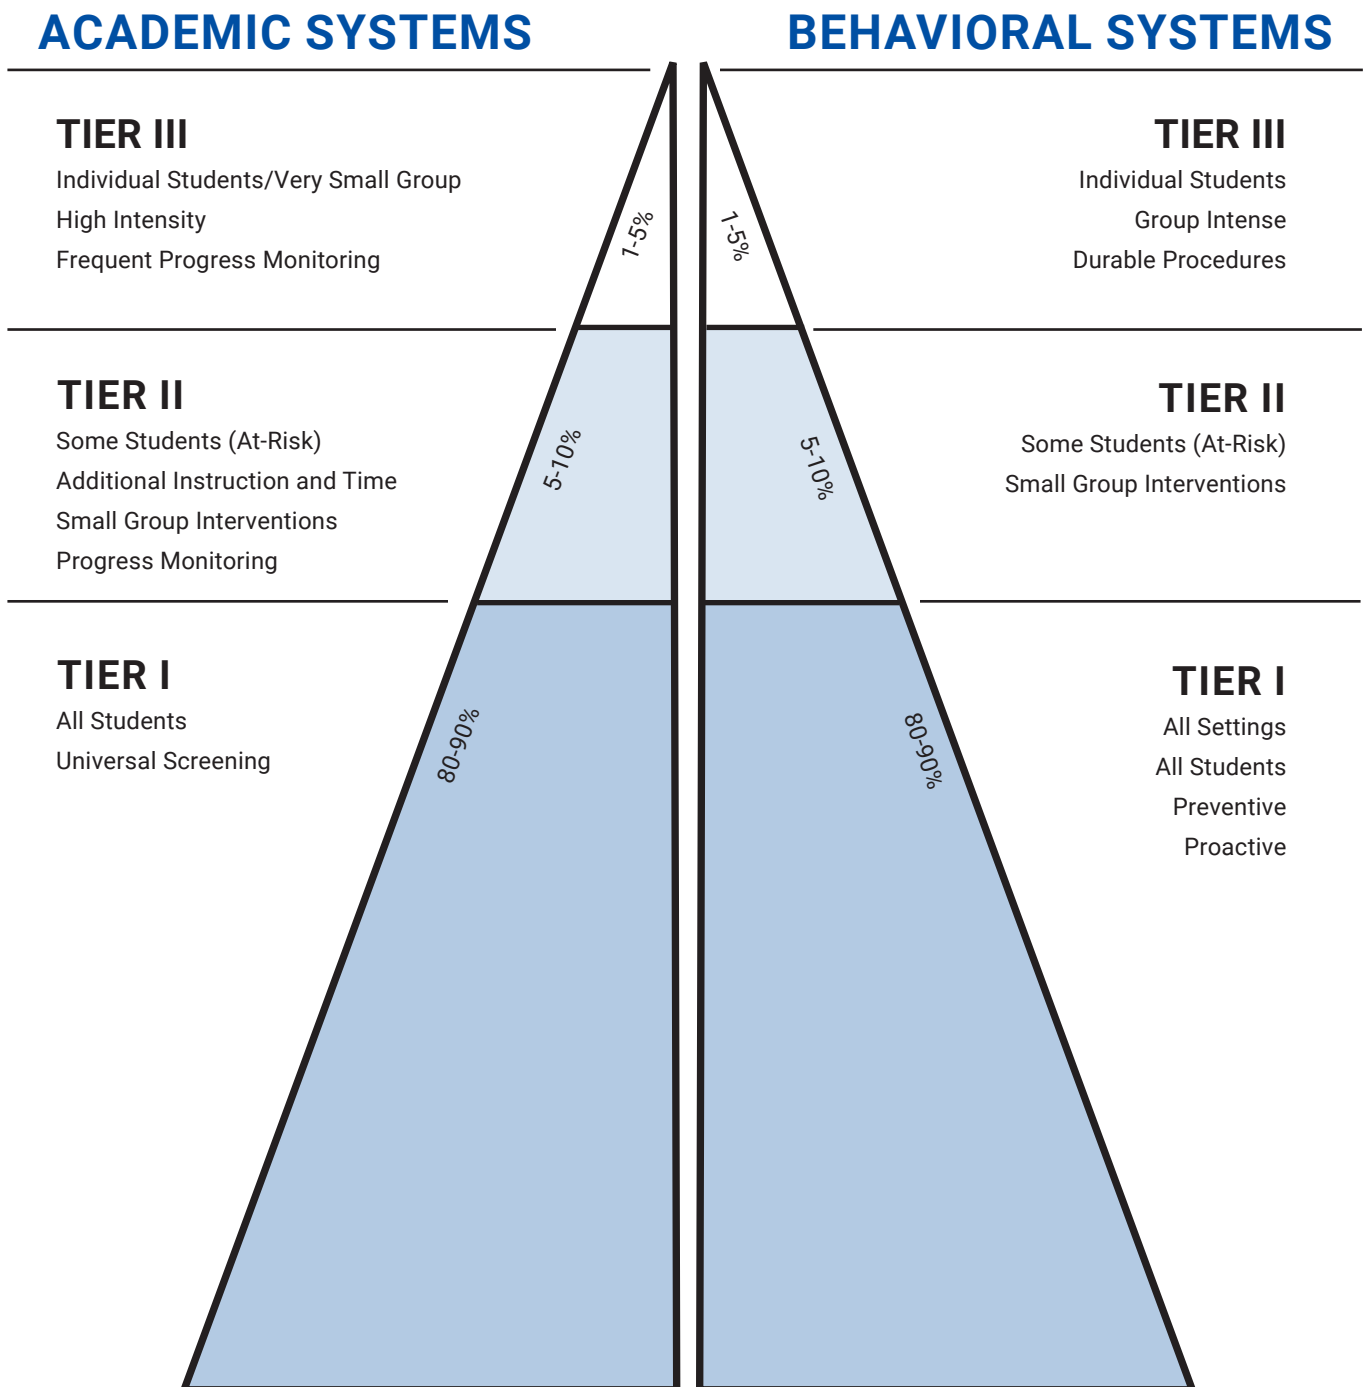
ACADEMIC SYSTEMS

TIER III
Individual Students/Very Small Group
High Intensity
Frequent Progress Monitoring

TIER II
Some Students (At-Risk)
Additional Instruction and Time
Small Group Interventions
Progress Monitoring

TIER I
All Students
Universal Screening

1-5%
5-10%
80-90%

BEHAVIORAL SYSTEMS

TIER III
Individual Students
Group Intense
Durable Procedures

TIER II
Some Students (At-Risk)
Small Group Interventions

TIER I
All Settings
All Students
Preventive
Proactive

1-5%
5-10%
80-90%